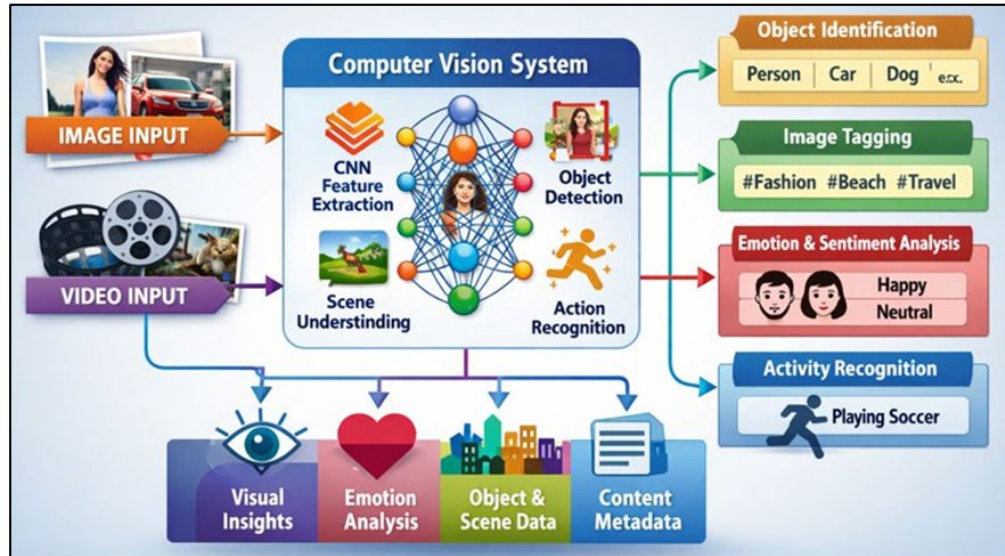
IMAGE INPUT

VIDEO INPUT

Computer Vision System

CNN Feature Extraction

Object Detection

Scene Understinding

Action Recognition

Object Identification

Person | Car | Dog | etc.

Image Tagging

#Fashion #Beach #Travel

Emotion & Sentiment Analysis

Happy

Neutral

Activity Recognition

Playing Soccer

Visual Insights

Emotion Analysis

Object & Scene Data

Content Metadata